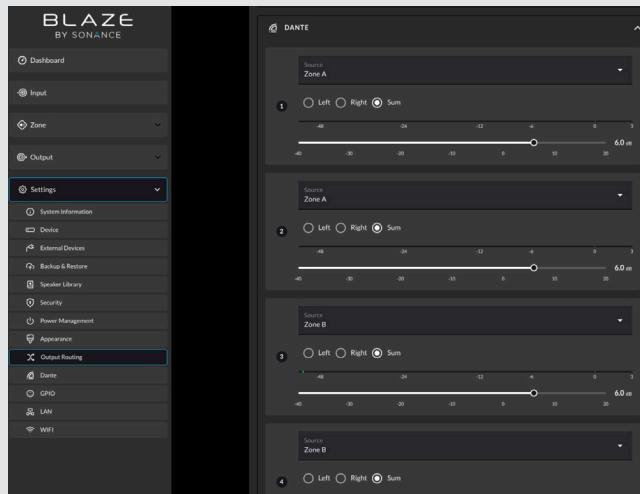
BLAZE
BY SONANCE

Dashboard

Input

Zone

Output

Settings

System Information

Device

External Devices

Backup & Restore

Speaker Library

Security

Power Management

Appearance

Output Routing

Dante

GPIO

LAN

WIFI

DANTE

Source
Zone A

1 Left Right Sum

-48 -24 -12 -6 0 3
6.0 dB
-40 -30 -20 -10 0 10 20

Source
Zone A

2 Left Right Sum

-48 -24 -12 -6 0 3
6.0 dB
-40 -30 -20 -10 0 10 20

Source
Zone B

3 Left Right Sum

-48 -24 -12 -6 0 3
6.0 dB
-40 -30 -20 -10 0 10 20

Source
Zone B

4 Left Right Sum